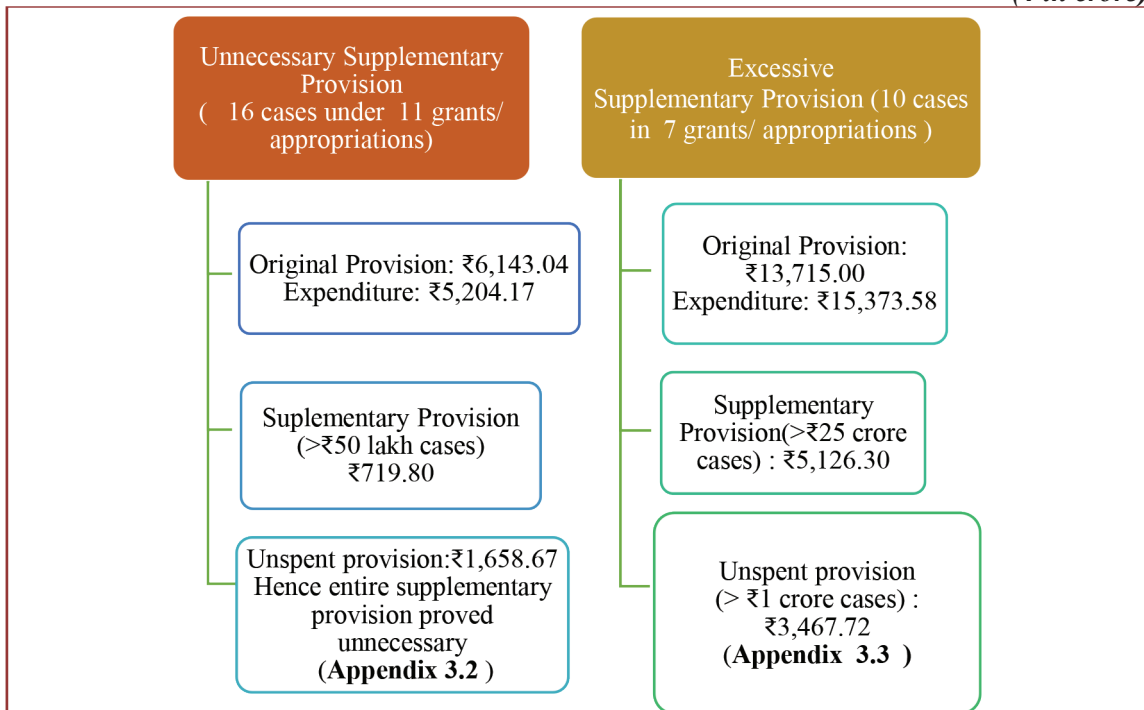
(₹ in crore)

Unnecessary Supplementary Provision ( 16 cases under 11 grants/ appropriations)

Original Provision: ₹6,143.04 Expenditure: ₹5,204.17

Suplementary Provision (>₹50 lakh cases) ₹719.80

Unspent provision:₹1,658.67 Hence entire supplementary provision proved unnecessary (**Appendix 3.2** )

Excessive Supplementary Provision (10 cases in 7 grants/ appropriations )

Original Provision: ₹13,715.00 Expenditure: ₹15,373.58

Supplementary Provision(>₹25 crore cases) : ₹5,126.30

Unspent provision (> ₹1 crore cases) : ₹3,467.72 (**Appendix 3.3** )